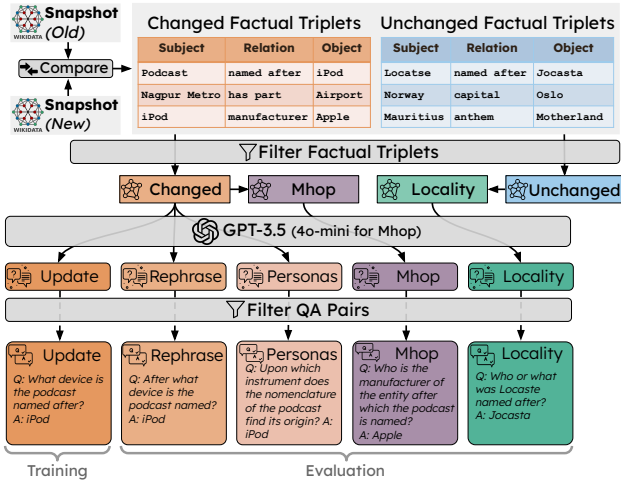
Snapshot (Old)
WIKIDATA

Compare

Snapshot (New)
WIKIDATA

Changed Factual Triplets

| Subject | Relation | Object |
|---|---|---|
| Podcast | named after | iPod |
| Nagpur Metro | has part | Airport |
| iPod | manufacturer | Apple |

Unchanged Factual Triplets

| Subject | Relation | Object |
|---|---|---|
| Locatse | named after | Jocasta |
| Norway | capital | Oslo |
| Mauritius | anthem | Motherland |

Filter Factual Triplets

Changed
Mhop
Locality
Unchanged

GPT-3.5 (4o-mini for Mhop)

Update
Rephrase
Personas
Mhop
Locality

Filter QA Pairs

Update
Q: What device is the podcast named after?
A: iPod

Rephrase
Q: After what device is the podcast named?
A: iPod

Personas
Q: Upon which instrument does the nomenclature of the podcast find its origin?
A: iPod

Mhop
Q: Who is the manufacturer of the entity after which the podcast is named?
A: Apple

Locality
Q: Who or what was Locaste named after?
A: Jocasta

Training
Evaluation